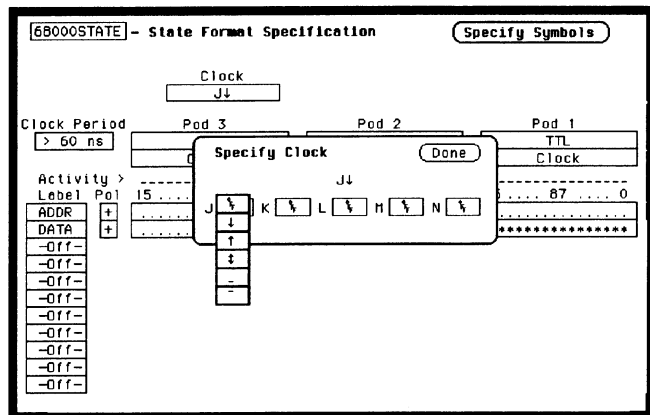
68000STATE - State Format Specification

Specify Symbols

Clock
J↓

Clock Period
> 60 ns

Pod 3

Pod 2

Pod 1
TTL
Clock

Specify Clock

Done

J↓

J ⚡ ↓ ↑ ↕ - -

K ⚡ L ⚡ M ⚡ N ⚡

Activity >
Label Pol 15 ....

.... 87 .... 0

ADDR +
DATA +
-Off-
-Off-
-Off-
-Off-
-Off-
-Off-
-Off-
-Off-
-Off-
-Off-

***************